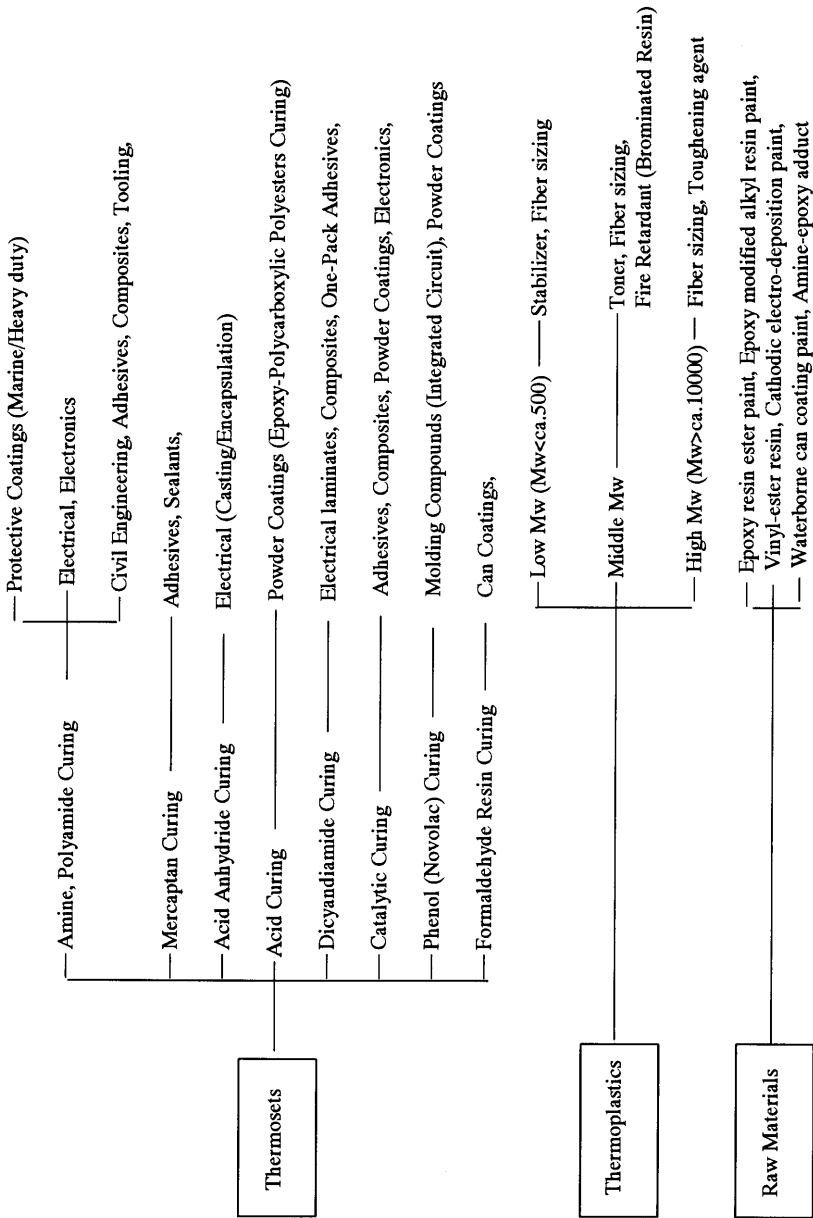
Thermosets

Amine, Polyamide Curing

Protective Coatings (Marine/Heavy duty)

Electrical, Electronics

Civil Engineering, Adhesives, Composites, Tooling,

Mercaptan Curing — Adhesives, Sealants,

Acid Anhydride Curing — Electrical (Casting/Encapsulation)

Acid Curing — Powder Coatings (Epoxy-Polycarboxylic Polyesters Curing)

Dicyandiamide Curing — Electrical laminates, Composites, One-Pack Adhesives,

Catalytic Curing — Adhesives, Composites, Powder Coatings, Electronics,

Phenol (Novolac) Curing — Molding Compounds (Integrated Circuit), Powder Coatings

Formaldehyde Resin Curing — Can Coatings,

Thermoplastics

Low Mw (Mw<ca.500) — Stabilizer, Fiber sizing

Middle Mw — Toner, Fiber sizing, Fire Retardant (Brominated Resin)

High Mw (Mw>ca.10000) — Fiber sizing, Toughening agent

Raw Materials

Epoxy resin ester paint, Epoxy modified alkyl resin paint,

Vinyl-ester resin, Cathodic electro-deposition paint,

Waterborne can coating paint, Amine-epoxy adduct